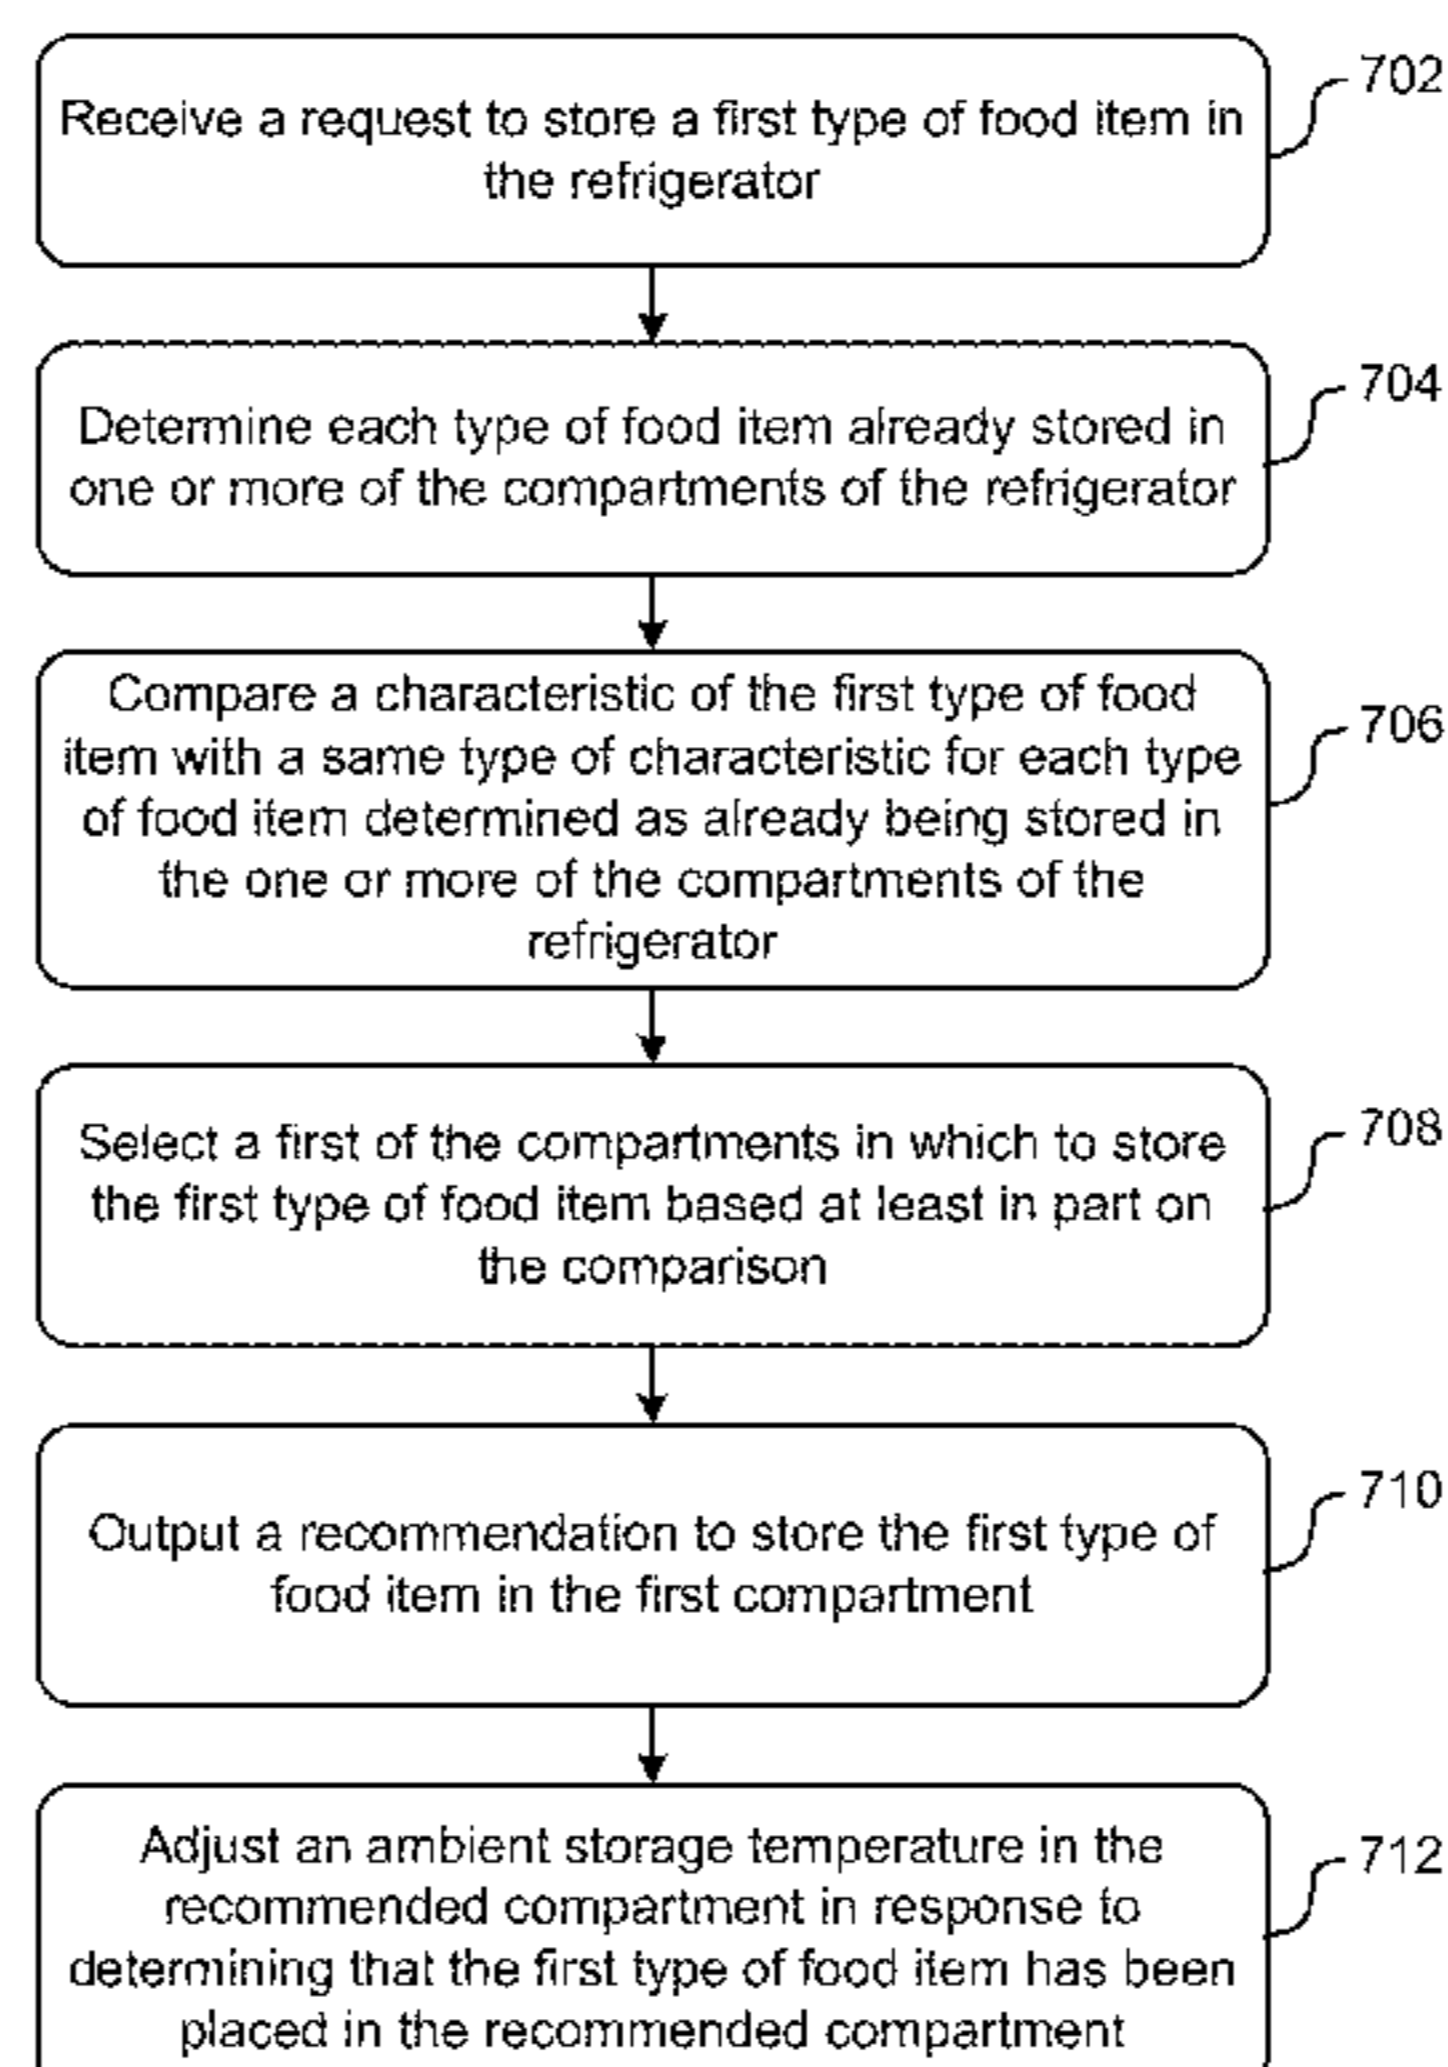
Receive a request to store a first type of food item in the refrigerator

702

Determine each type of food item already stored in one or more of the compartments of the refrigerator

704

Compare a characteristic of the first type of food item with a same type of characteristic for each type of food item determined as already being stored in the one or more of the compartments of the refrigerator

706

Select a first of the compartments in which to store the first type of food item based at least in part on the comparison

708

Output a recommendation to store the first type of food item in the first compartment

710

Adjust an ambient storage temperature in the recommended compartment in response to determining that the first type of food item has been placed in the recommended compartment

712